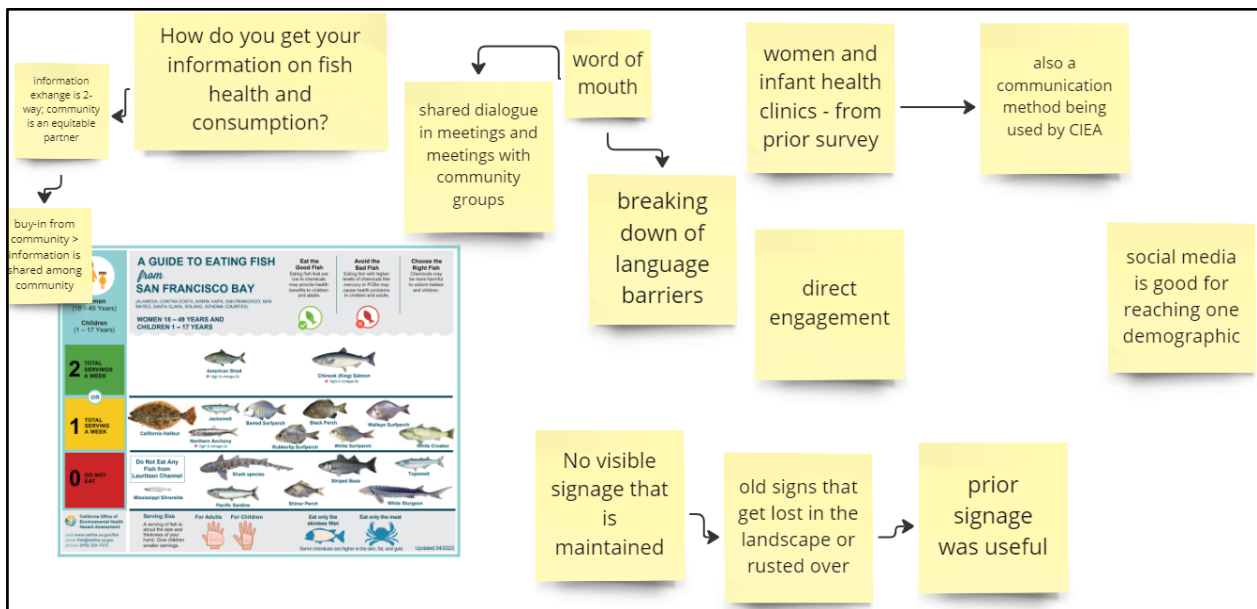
How do you get your information on fish health and consumption?

information exhange is 2-way; community is an equitable partner

buy-in from community > information is shared among community

word of mouth

shared dialogue in meetings and meetings with community groups

breaking down of language barriers

women and infant health clinics - from prior survey

also a communication method being used by CIEA

direct engagement

social media is good for reaching one demographic

A GUIDE TO EATING FISH from SAN FRANCISCO BAY

(ALAMEDA, CONTRA COSTA, MARIN, NAPA, SAN FRANCISCO, SAN MATEO, SANTA CLARA, SOLANO, SONOMA COUNTIES)

WOMEN 18 – 49 YEARS AND CHILDREN 1 – 17 YEARS

Eat the Good Fish

Avoid the Bad Fish

Choose the Right Fish

Women (18 – 49 Years)

Children (1 – 17 Years)

2 TOTAL SERVINGS A WEEK

American Shad

Chinook (King) Salmon

OR

1 TOTAL SERVING A WEEK

California Halibut

Jacksmelt

Barred Surfperch

Black Perch

Walleye Surfperch

Northern Anchovy

Rubberlip Surfperch

White Surfperch

White Croaker

0 DO NOT EAT

Do Not Eat Any Fish from Lauritzen Channel

Shark species

Striped Bass

Topsmelt

Mississippi Silverside

Pacific Sardine

Shiner Perch

White Sturgeon

California Office of Environmental Health Hazard Assessment

Serving Size

For Adults

For Children

Eat only the skinless fillet

Eat only the meat

Updated 04/2023

No visible signage that is maintained

old signs that get lost in the landscape or rusted over

prior signage was useful